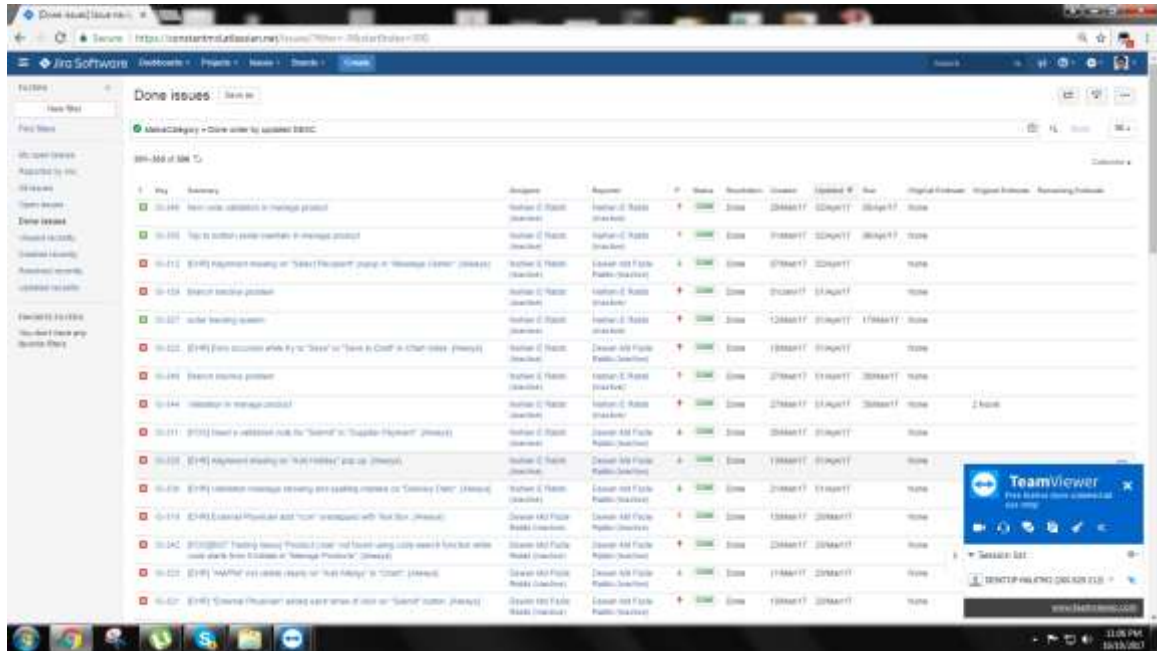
Done issues | Issue na... ×

Secure | https://constantmd.atlassian.net/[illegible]

Jira Software Dashboards Projects Issues Boards Create

FILTERS

New filter

Find filters

My open issues

Reported by me

All issues

Open issues

Done issues

Viewed recently

Created recently

Resolved recently

Updated recently

FAVORITE FILTERS

You don't have any favorite filters

Done issues Save as

statusCategory = Done order by updated DESC

301–350 of 396

Columns

| T | Key | Summary | Assignee | Reporter | P | Status | Resolution | Created | Updated | Due | Original Estimate | Original Estimate | Remaining Estimate |
|---|---|---|---|---|---|---|---|---|---|---|---|---|---|
| | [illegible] | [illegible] | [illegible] | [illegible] | | DONE | Done | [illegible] | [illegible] | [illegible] | None | | |
| | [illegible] | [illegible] | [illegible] | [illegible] | | DONE | Done | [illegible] | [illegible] | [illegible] | None | | |
| | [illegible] | [EHR] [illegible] | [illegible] | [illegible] | | DONE | Done | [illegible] | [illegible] | | None | | |
| | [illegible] | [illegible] | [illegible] | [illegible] | | DONE | Done | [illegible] | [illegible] | | None | | |
| | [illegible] | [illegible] | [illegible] | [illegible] | | DONE | Done | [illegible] | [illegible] | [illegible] | None | | |
| | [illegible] | [EHR] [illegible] | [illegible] | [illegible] | | DONE | Done | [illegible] | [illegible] | | None | | |
| | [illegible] | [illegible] | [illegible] | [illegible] | | DONE | Done | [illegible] | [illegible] | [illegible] | None | | |
| | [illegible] | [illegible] | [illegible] | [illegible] | | DONE | Done | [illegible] | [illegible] | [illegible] | None | 2 hours | |
| | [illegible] | [EHR] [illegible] | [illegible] | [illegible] | | DONE | Done | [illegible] | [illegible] | | None | | |
| | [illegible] | [EHR] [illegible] | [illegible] | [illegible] | | DONE | Done | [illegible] | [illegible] | | None | | |
| | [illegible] | [EHR] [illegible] | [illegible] | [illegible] | | DONE | Done | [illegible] | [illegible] | | None | | |
| | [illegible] | [EHR] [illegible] | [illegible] | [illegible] | | DONE | Done | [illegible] | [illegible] | | None | | |
| | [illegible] | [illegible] | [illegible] | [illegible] | | DONE | Done | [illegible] | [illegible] | | None | | |
| | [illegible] | [EHR] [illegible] | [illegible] | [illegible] | | DONE | Done | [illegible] | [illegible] | | None | | |
| | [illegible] | [EHR] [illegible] | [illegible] | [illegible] | | DONE | Done | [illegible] | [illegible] | | None | | |

TeamViewer

Free license (non-commercial use only)

Session list

DESKTOP-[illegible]

www.teamviewer.com

11:06 PM
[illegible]